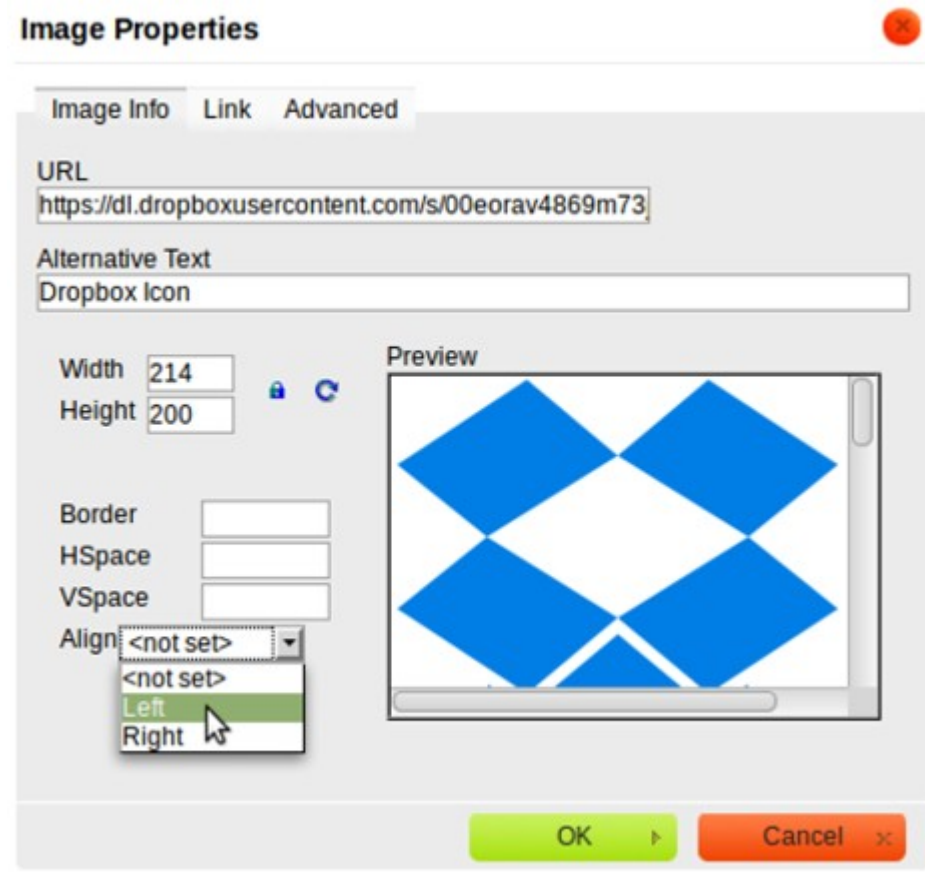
Image Properties

Image Info Link Advanced

URL
https://dl.dropboxusercontent.com/s/00eorav4869m73

Alternative Text
Dropbox Icon

Width 214
Height 200

Preview

Border
HSpace
VSpace
Align <not set>
<not set>
Left
Right

OK
Cancel